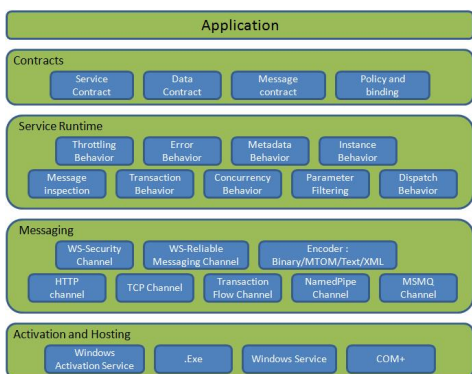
Application

Contracts

Service Contract

Data Contract

Message contract

Policy and binding

Service Runtime

Throttling Behavior

Error Behavior

Metadata Behavior

Instance Behavior

Message inspection

Transaction Behavior

Concurrency Behavior

Parameter Filtering

Dispatch Behavior

Messaging

WS-Security Channel

WS-Reliable Messaging Channel

Encoder : Binary/MTOM/Text/XML

HTTP channel

TCP Channel

Transaction Flow Channel

NamedPipe Channel

MSMQ Channel

Activation and Hosting

Windows Activation Service

.Exe

Windows Service

COM+